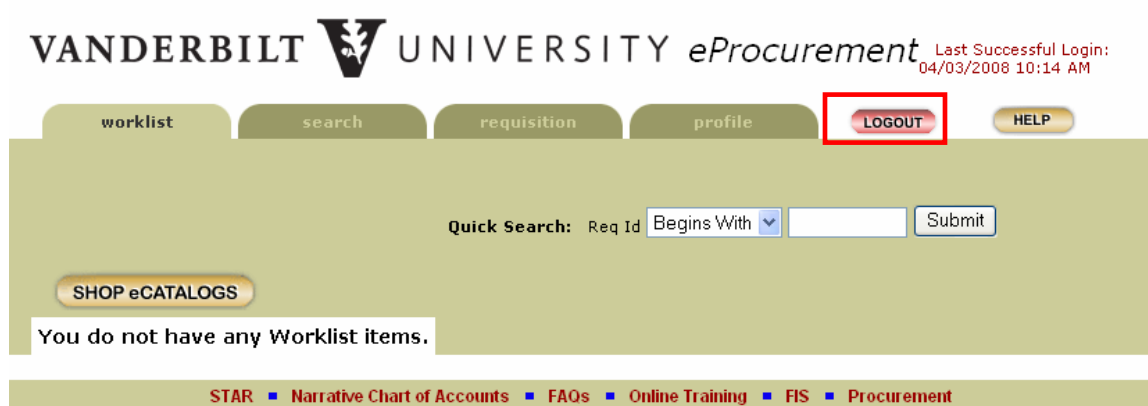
VANDERBILT UNIVERSITY eProcurement

Last Successful Login: 04/03/2008 10:14 AM

worklist search requisition profile LOGOUT HELP

Quick Search: Req Id Begins With Submit

SHOP eCATALOGS

You do not have any Worklist items.

STAR ▪ Narrative Chart of Accounts ▪ FAQs ▪ Online Training ▪ FIS ▪ Procurement